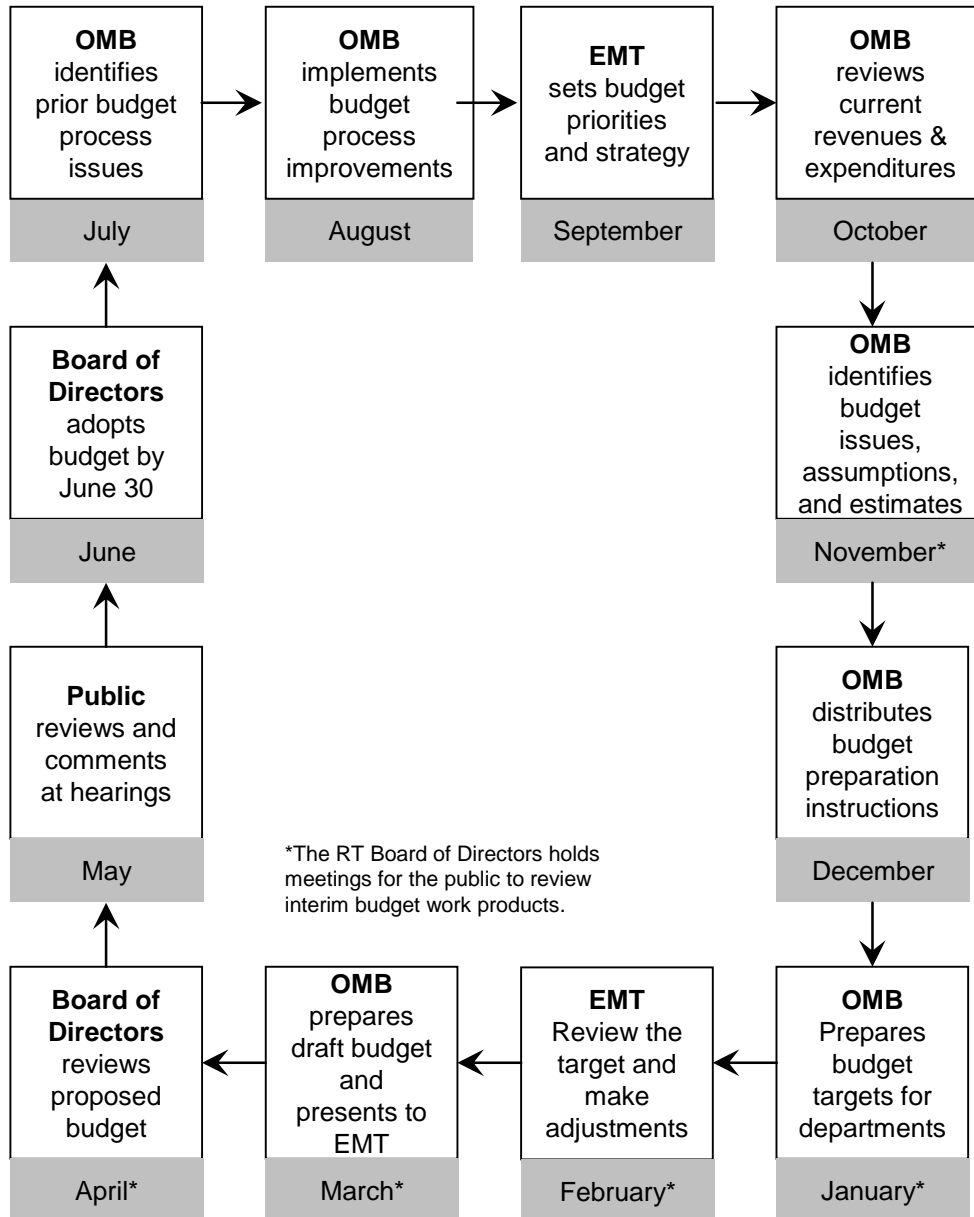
**OMB** identifies prior budget process issues

July

**OMB** implements budget process improvements

August

**EMT** sets budget priorities and strategy

September

**OMB** reviews current revenues & expenditures

October

**OMB** identifies budget issues, assumptions, and estimates

November*

**OMB** distributes budget preparation instructions

December

**OMB** Prepares budget targets for departments

January*

**EMT** Review the target and make adjustments

February*

**OMB** prepares draft budget and presents to EMT

March*

**Board of Directors** reviews proposed budget

April*

**Public** reviews and comments at hearings

May

**Board of Directors** adopts budget by June 30

June

*The RT Board of Directors holds meetings for the public to review interim budget work products.